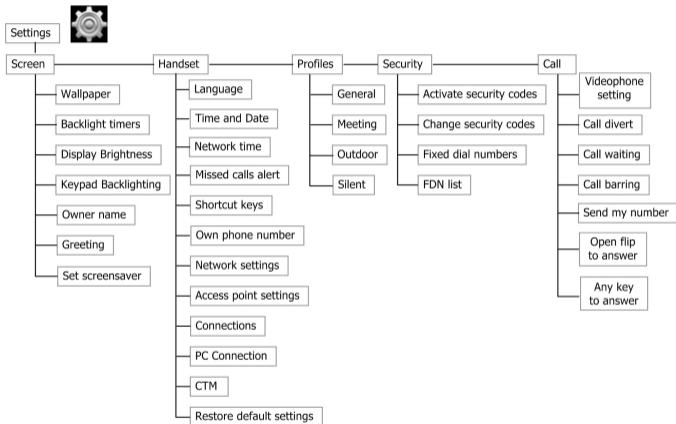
Settings

Screen
Wallpaper
Backlight timers
Display Brightness
Keypad Backlighting
Owner name
Greeting
Set screensaver

Handset
Language
Time and Date
Network time
Missed calls alert
Shortcut keys
Own phone number
Network settings
Access point settings
Connections
PC Connection
CTM
Restore default settings

Profiles
General
Meeting
Outdoor
Silent

Security
Activate security codes
Change security codes
Fixed dial numbers
FDN list

Call
Videophone setting
Call divert
Call waiting
Call barring
Send my number
Open flip to answer
Any key to answer